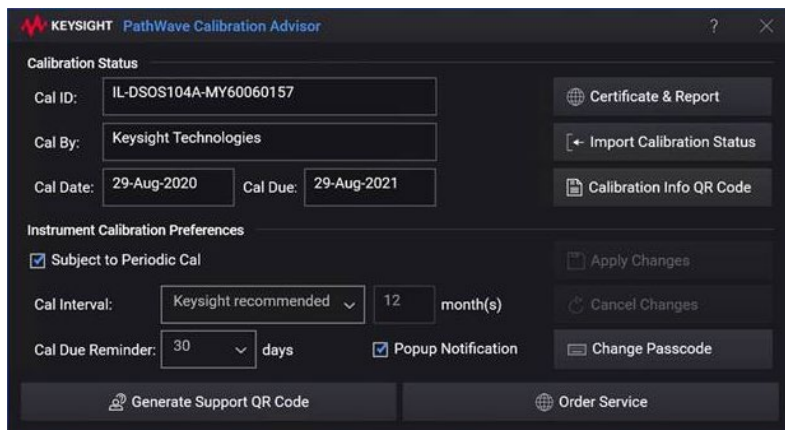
KEYSIGHT PathWave Calibration Advisor

?

Calibration Status

Cal ID: IL-DSOS104A-MY60060157

Certificate & Report

Cal By: Keysight Technologies

Import Calibration Status

Cal Date: 29-Aug-2020 Cal Due: 29-Aug-2021

Calibration Info QR Code

Instrument Calibration Preferences

Subject to Periodic Cal

Apply Changes

Cal Interval: Keysight recommended 12 month(s)

Cancel Changes

Cal Due Reminder: 30 days

Popup Notification

Change Passcode

Generate Support QR Code

Order Service